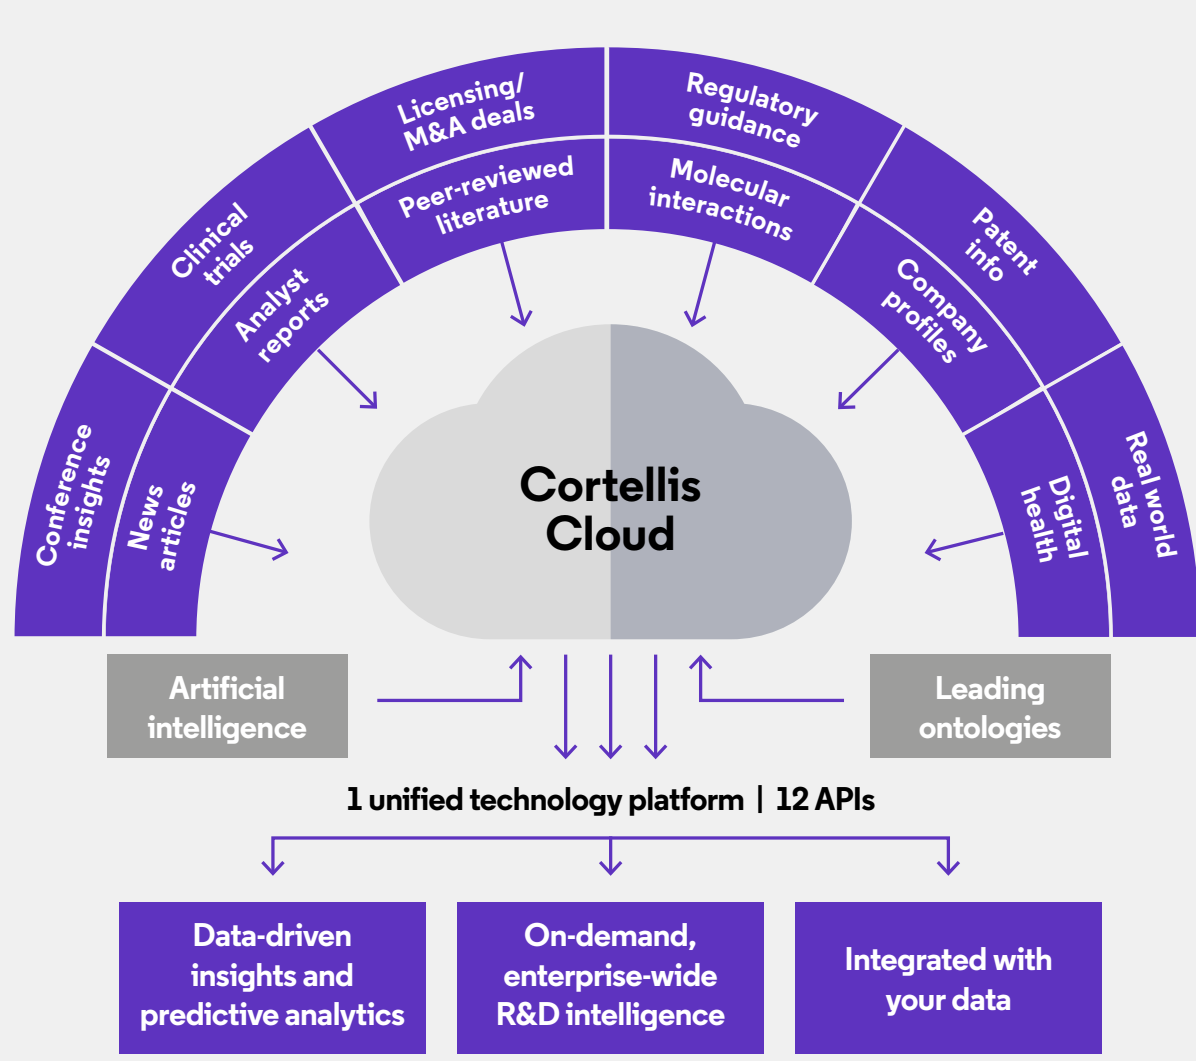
Conference insights

Clinical trials

Licensing/ M&A deals

Regulatory guidance

Patent info

Real world data

News articles

Analyst reports

Peer-reviewed literature

Molecular interactions

Company profiles

Digital health

Cortellis Cloud

Artificial intelligence

Leading ontologies

1 unified technology platform | 12 APIs

Data-driven insights and predictive analytics

On-demand, enterprise-wide R&D intelligence

Integrated with your data